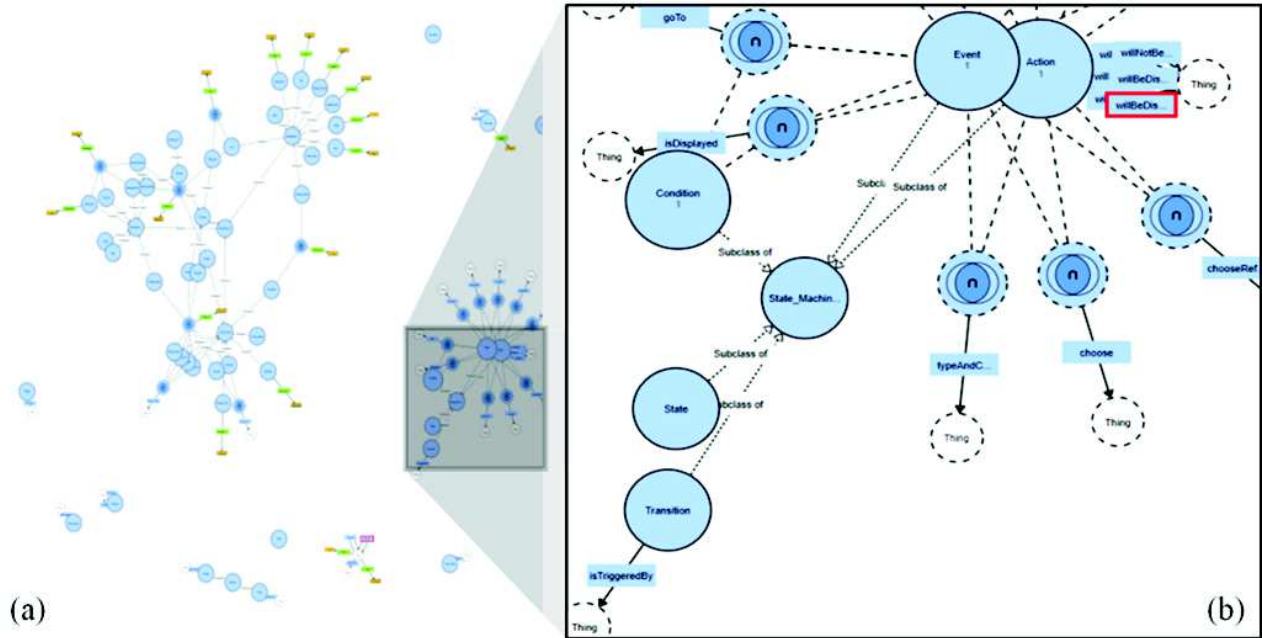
(a)

goTo

Event
1

Action
1

will

willNotBe...

will

willBeDis...

willBeDis...

Thing

isDisplayed

Thing

Condition
1

Subcla

Subclass of

Subclass of

State_Machin...

chooseRef

Subclass of

State

Subclass of

typeAndC...

choose

Thing

Thing

Transition

isTriggeredBy

Thing

(b)